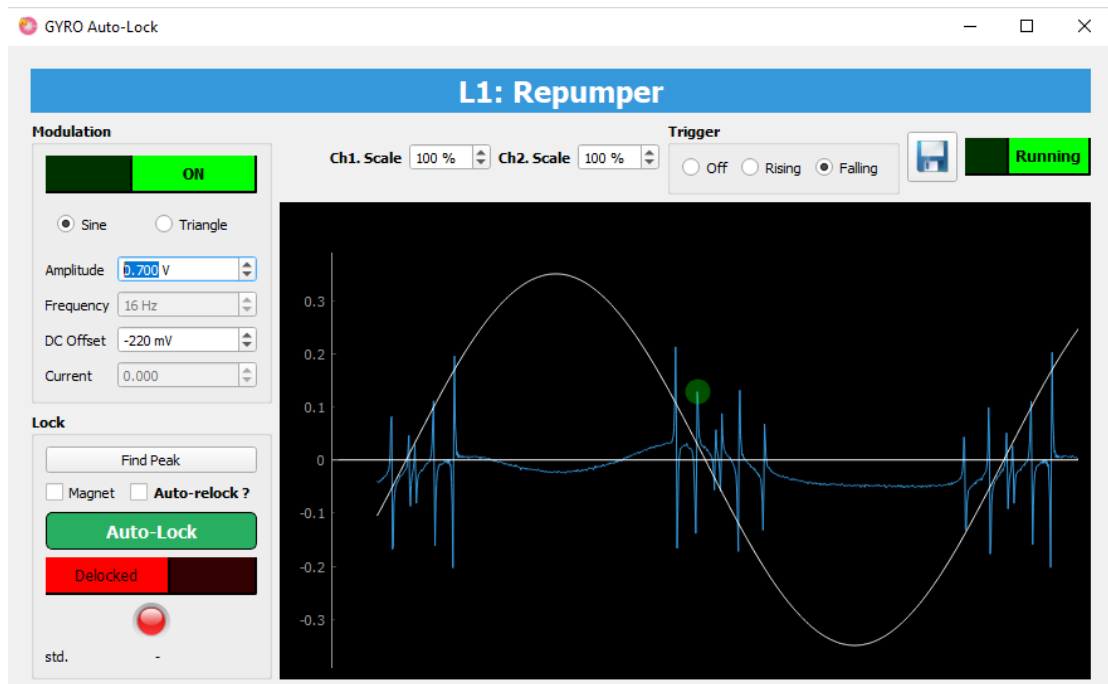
GYRO Auto-Lock

L1: Repumper

Modulation

ON

Sine Triangle

Amplitude 0.700 V

Frequency 16 Hz

DC Offset -220 mV

Current 0.000

Lock

Find Peak

Magnet Auto-relock ?

Auto-Lock

Delocked

std. -

Ch1. Scale 100 % Ch2. Scale 100 %

Trigger

Off Rising Falling

Running

0.3
0.2
0.1
0
-0.1
-0.2
-0.3